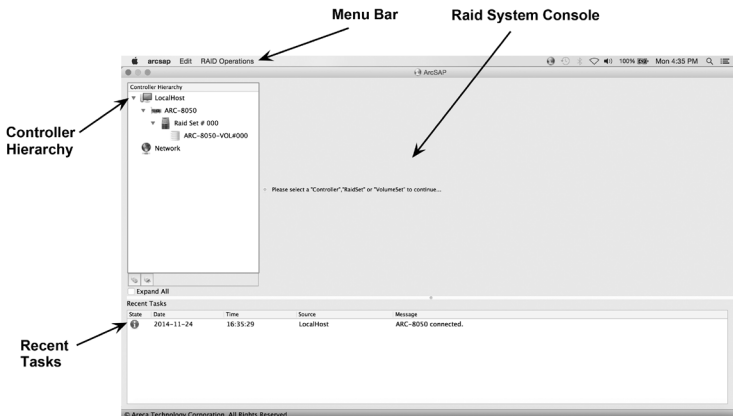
Menu Bar

Raid System Console

arcsap Edit RAID Operations

100% Mon 4:35 PM

ArcSAP

Controller Hierarchy

Controller Hierarchy

LocalHost

ARC-8050

Raid Set # 000

ARC-8050-VOL#000

Network

Please select a "Controller","RaidSet" or "VolumeSet" to continue...

Expand All

Recent Tasks

| State | Date | Time | Source | Message |
|---|---|---|---|---|
| | 2014-11-24 | 16:35:29 | LocalHost | ARC-8050 connected. |

Recent Tasks

© Areca Technology Corporation, All Rights Reserved